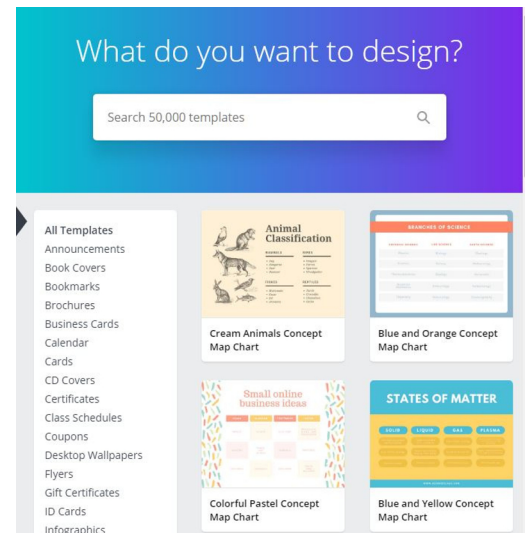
What do you want to design?

Search 50,000 templates

All Templates
Announcements
Book Covers
Bookmarks
Brochures
Business Cards
Calendar
Cards
CD Covers
Certificates
Class Schedules
Coupons
Desktop Wallpapers
Flyers
Gift Certificates
ID Cards
Infographics

Animal Classification

Cream Animals Concept Map Chart

BRANCHES OF SCIENCE

Blue and Orange Concept Map Chart

Small online business ideas

Colorful Pastel Concept Map Chart

STATES OF MATTER

SOLID LIQUID GAS PLASMA

Blue and Yellow Concept Map Chart